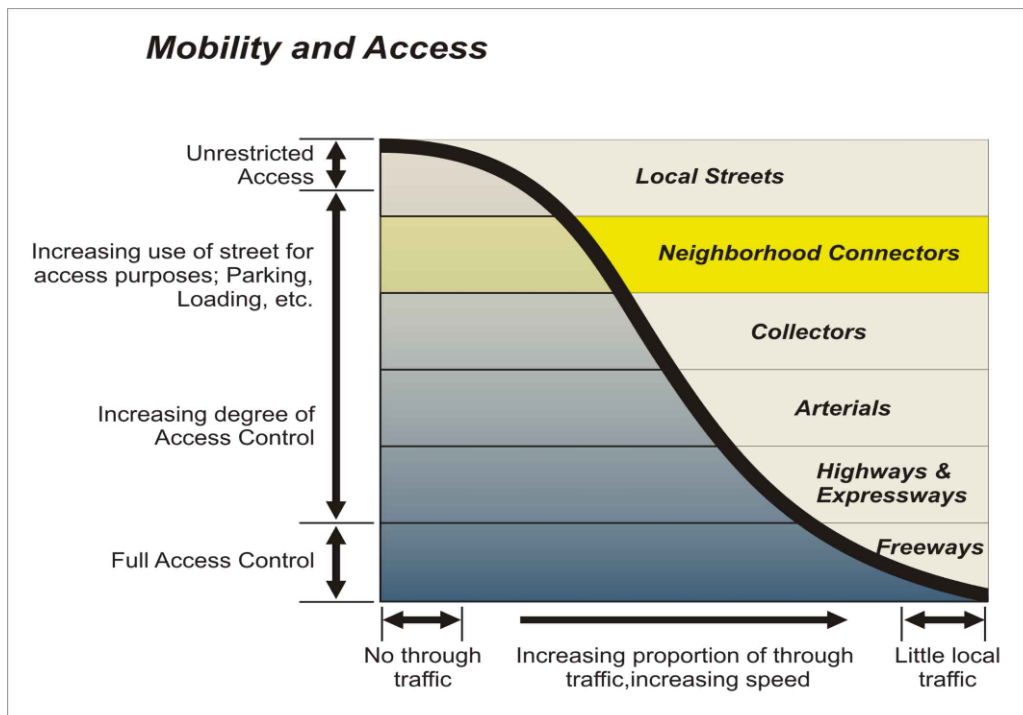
Mobility and Access

Unrestricted Access

Increasing use of street for access purposes; Parking, Loading, etc.

Increasing degree of Access Control

Full Access Control

Local Streets

Neighborhood Connectors

Collectors

Arterials

Highways & Expressways

Freeways

No through traffic

Increasing proportion of through traffic,increasing speed

Little local traffic